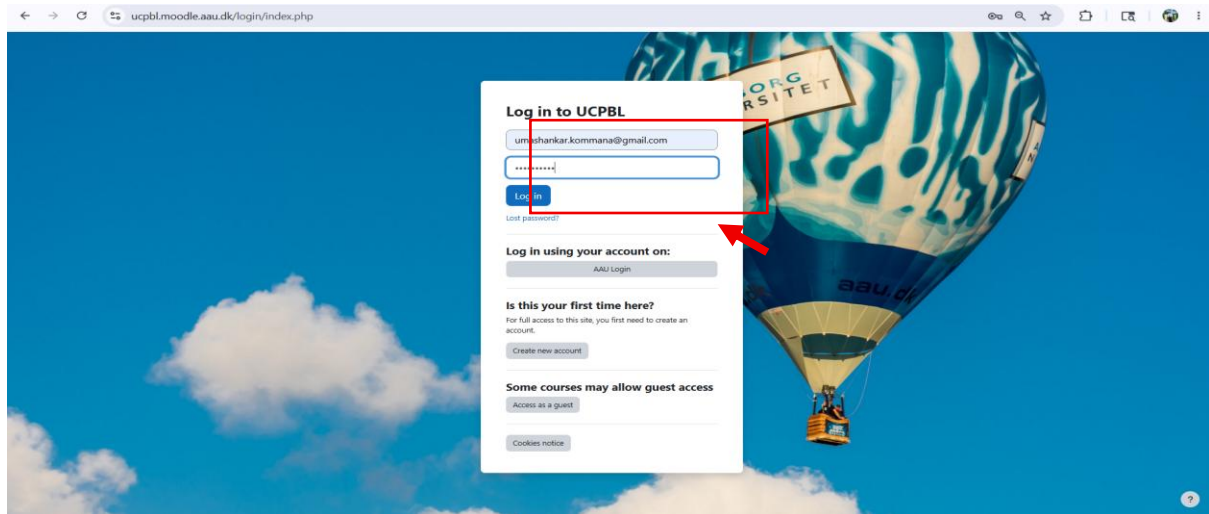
ucpbl.moodle.aau.dk/login/index.php

ORG
RSITET

Log in to UCPBL

umashankar.kommana@gmail.com

••••••••••

Log in

Lost password?

Log in using your account on:

AAU Login

Is this your first time here?

For full access to this site, you first need to create an account.

Create new account

Some courses may allow guest access

Access as a guest

Cookies notice

aau.dk

?